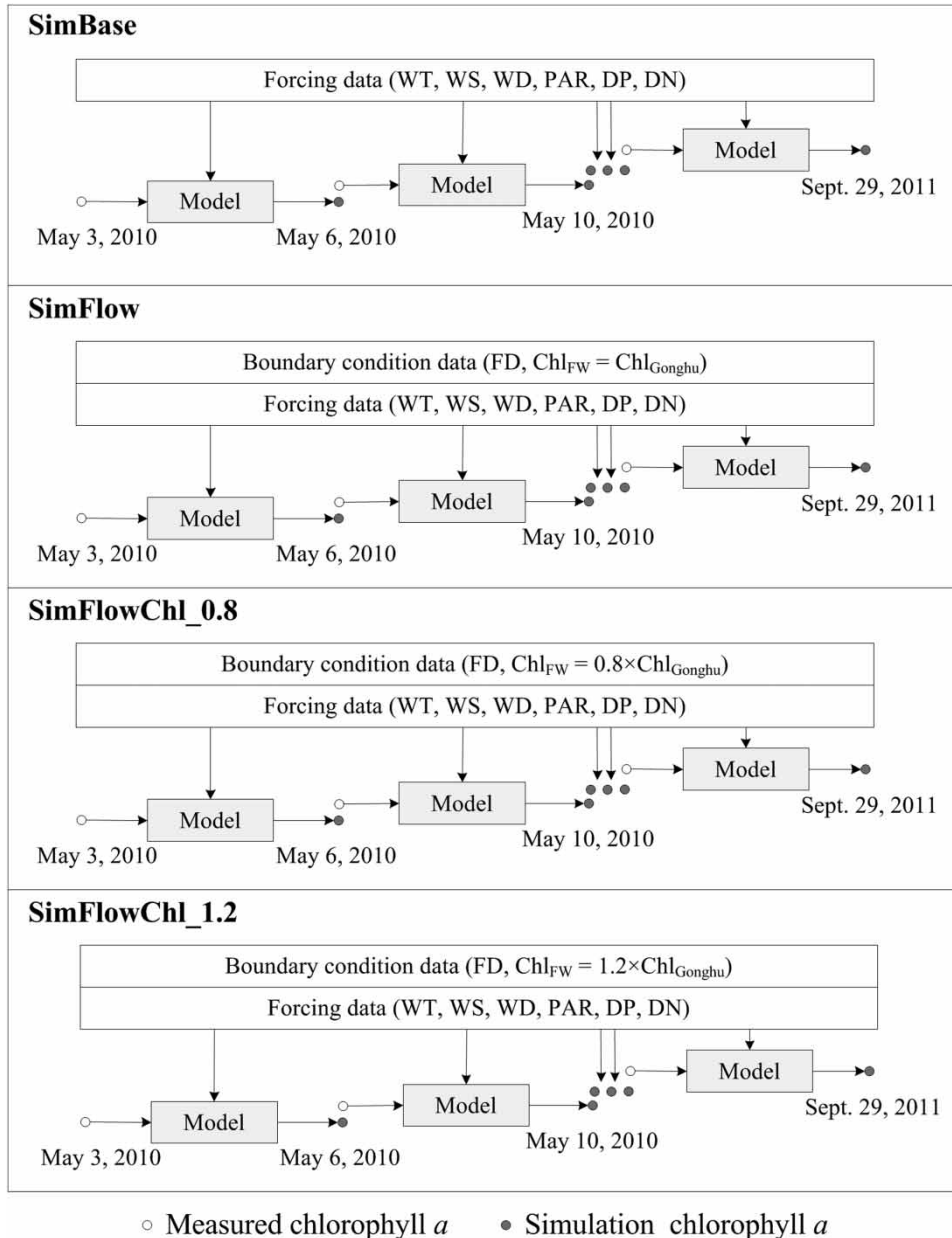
**SimBase**

Forcing data (WT, WS, WD, PAR, DP, DN)

Model

Model

Model

May 3, 2010

May 6, 2010

May 10, 2010

Sept. 29, 2011

**SimFlow**

Boundary condition data (FD, $Chl_{FW}$ = $Chl_{Gonghu}$)

Forcing data (WT, WS, WD, PAR, DP, DN)

Model

Model

Model

May 3, 2010

May 6, 2010

May 10, 2010

Sept. 29, 2011

**SimFlowChl_0.8**

Boundary condition data (FD, $Chl_{FW}$ = 0.8×$Chl_{Gonghu}$)

Forcing data (WT, WS, WD, PAR, DP, DN)

Model

Model

Model

May 3, 2010

May 6, 2010

May 10, 2010

Sept. 29, 2011

**SimFlowChl_1.2**

Boundary condition data (FD, $Chl_{FW}$ = 1.2×$Chl_{Gonghu}$)

Forcing data (WT, WS, WD, PAR, DP, DN)

Model

Model

Model

May 3, 2010

May 6, 2010

May 10, 2010

Sept. 29, 2011

○ Measured chlorophyll *a* ● Simulation chlorophyll *a*